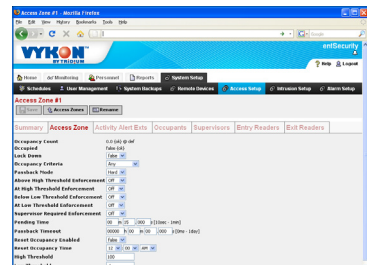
Access Zone #1 - Mozilla Firefox

File Edit View History Bookmarks Tools Help

VYKON BY TRIDIUM

entSecurity

Help Logout

Home Monitoring Personnel Reports System Setup

Schedules User Management System Backups Remote Devices Access Setup Intrusion Setup Alarm Setup

Access Zone #1

Save Access Zones Rename

Summary Access Zone Activity Alert Exts Occupants Supervisors Entry Readers Exit Readers

Occupancy Count 0.0 {ok} @ def
Occupied false {ok}
Lock Down false
Occupancy Criteria Any
Passback Mode Hard
Above High Threshold Enforcement Off
At High Threshold Enforcement Off
Below Low Threshold Enforcement Off
At Low Threshold Enforcement Off
Supervisor Required Enforcement Off
Pending Time 00 m 15 000 s [10sec - 1min]
Passback Timeout 00000 h 00 m 00 s [0ms - 1day]
Reset Occupancy Enabled false
Reset Occupancy Time 12 : 00 AM
High Threshold 100
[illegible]